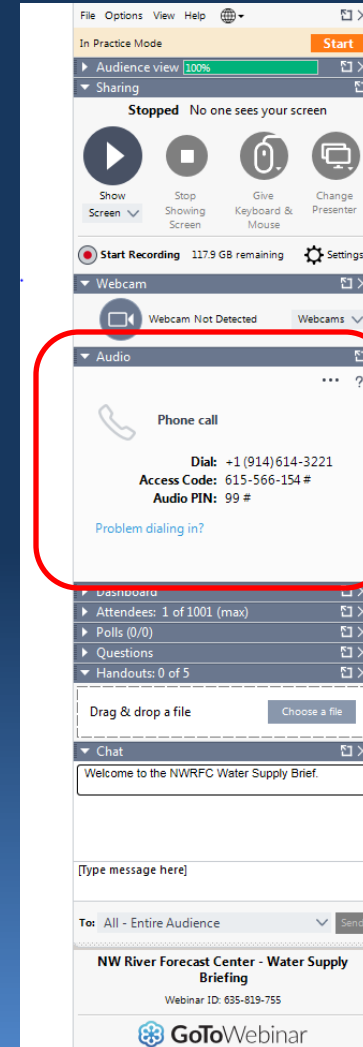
File Options View Help

In Practice Mode Start

Audience view 100%

Sharing

Stopped No one sees your screen

Show Screen

Stop Showing Screen

Give Keyboard & Mouse

Change Presenter

Start Recording 117.9 GB remaining Settings

Webcam

Webcam Not Detected Webcams

Audio

... ?

Phone call

Dial: +1 (914) 614-3221
Access Code: 615-566-154 #
Audio PIN: 99 #

Problem dialing in?

Dashboard

Attendees: 1 of 1001 (max)

Polls (0/0)

Questions

Handouts: 0 of 5

Drag & drop a file Choose a file

Chat

Welcome to the NWRFC Water Supply Brief.

[Type message here]

To: All - Entire Audience Send

NW River Forecast Center - Water Supply Briefing

Webinar ID: 635-819-755

GoToWebinar